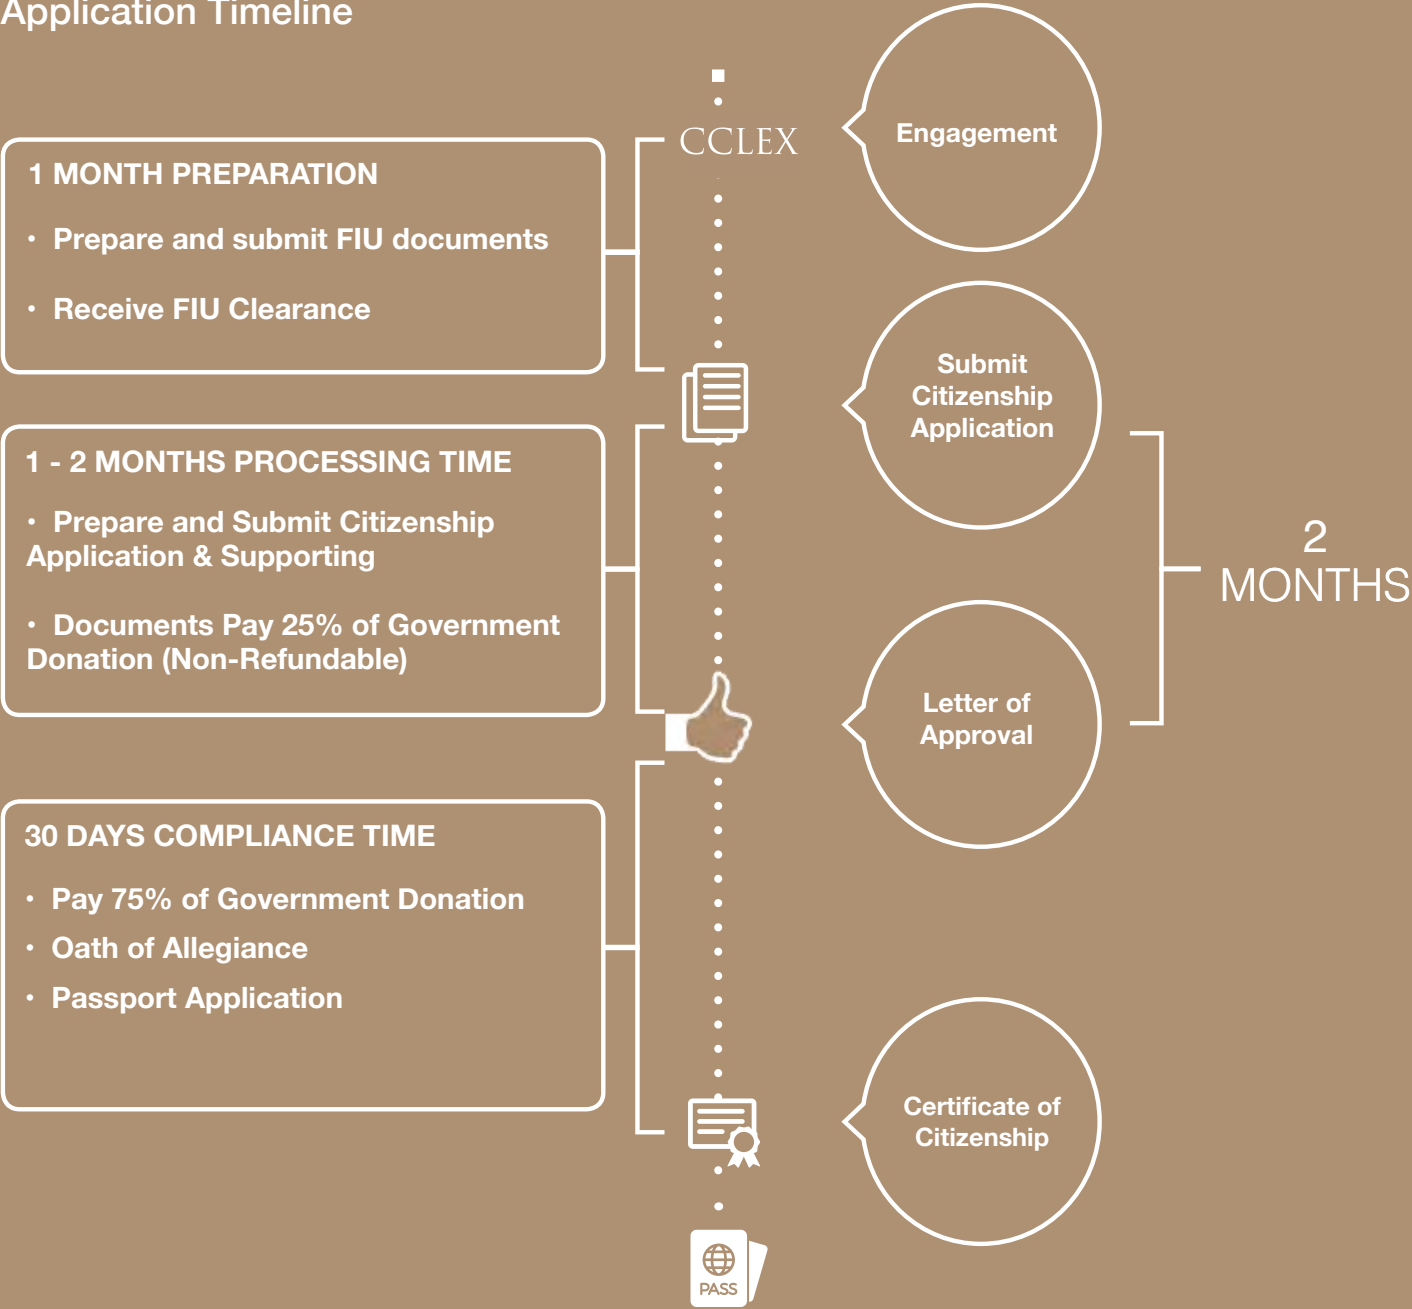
Application Timeline

1 MONTH PREPARATION

• Prepare and submit FIU documents

• Receive FIU Clearance

CCLEX

Engagement

Submit Citizenship Application

1 - 2 MONTHS PROCESSING TIME

• Prepare and Submit Citizenship Application & Supporting

• Documents Pay 25% of Government Donation (Non-Refundable)

2 MONTHS

Letter of Approval

30 DAYS COMPLIANCE TIME

• Pay 75% of Government Donation

• Oath of Allegiance

• Passport Application

Certificate of Citizenship

PASS